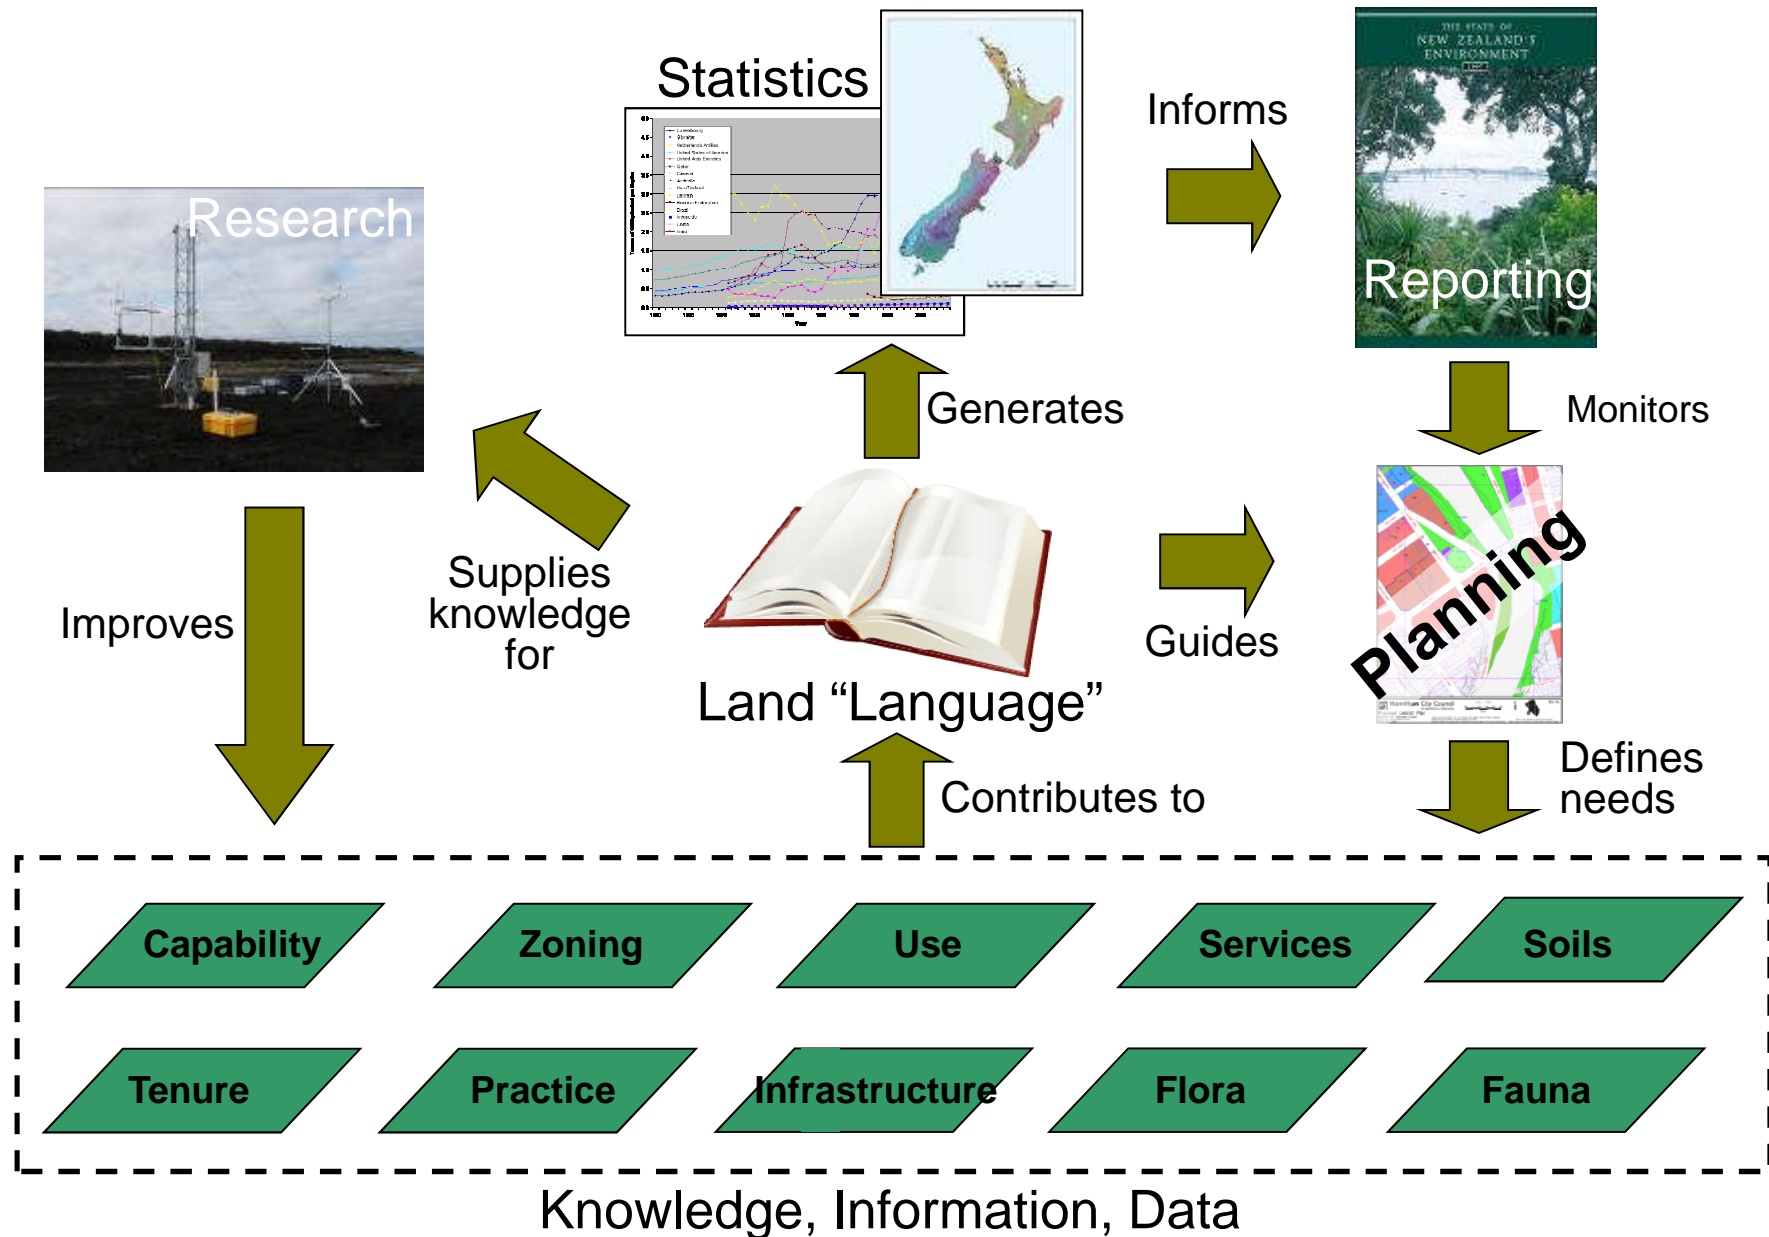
Statistics

Informs

THE STATE OF NEW ZEALAND'S ENVIRONMENT

Reporting

Research

Generates

Monitors

Supplies knowledge for

Improves

Land “Language”

Guides

Planning

Contributes to

Defines needs

Capability

Zoning

Use

Services

Soils

Tenure

Practice

Infrastructure

Flora

Fauna

Knowledge, Information, Data